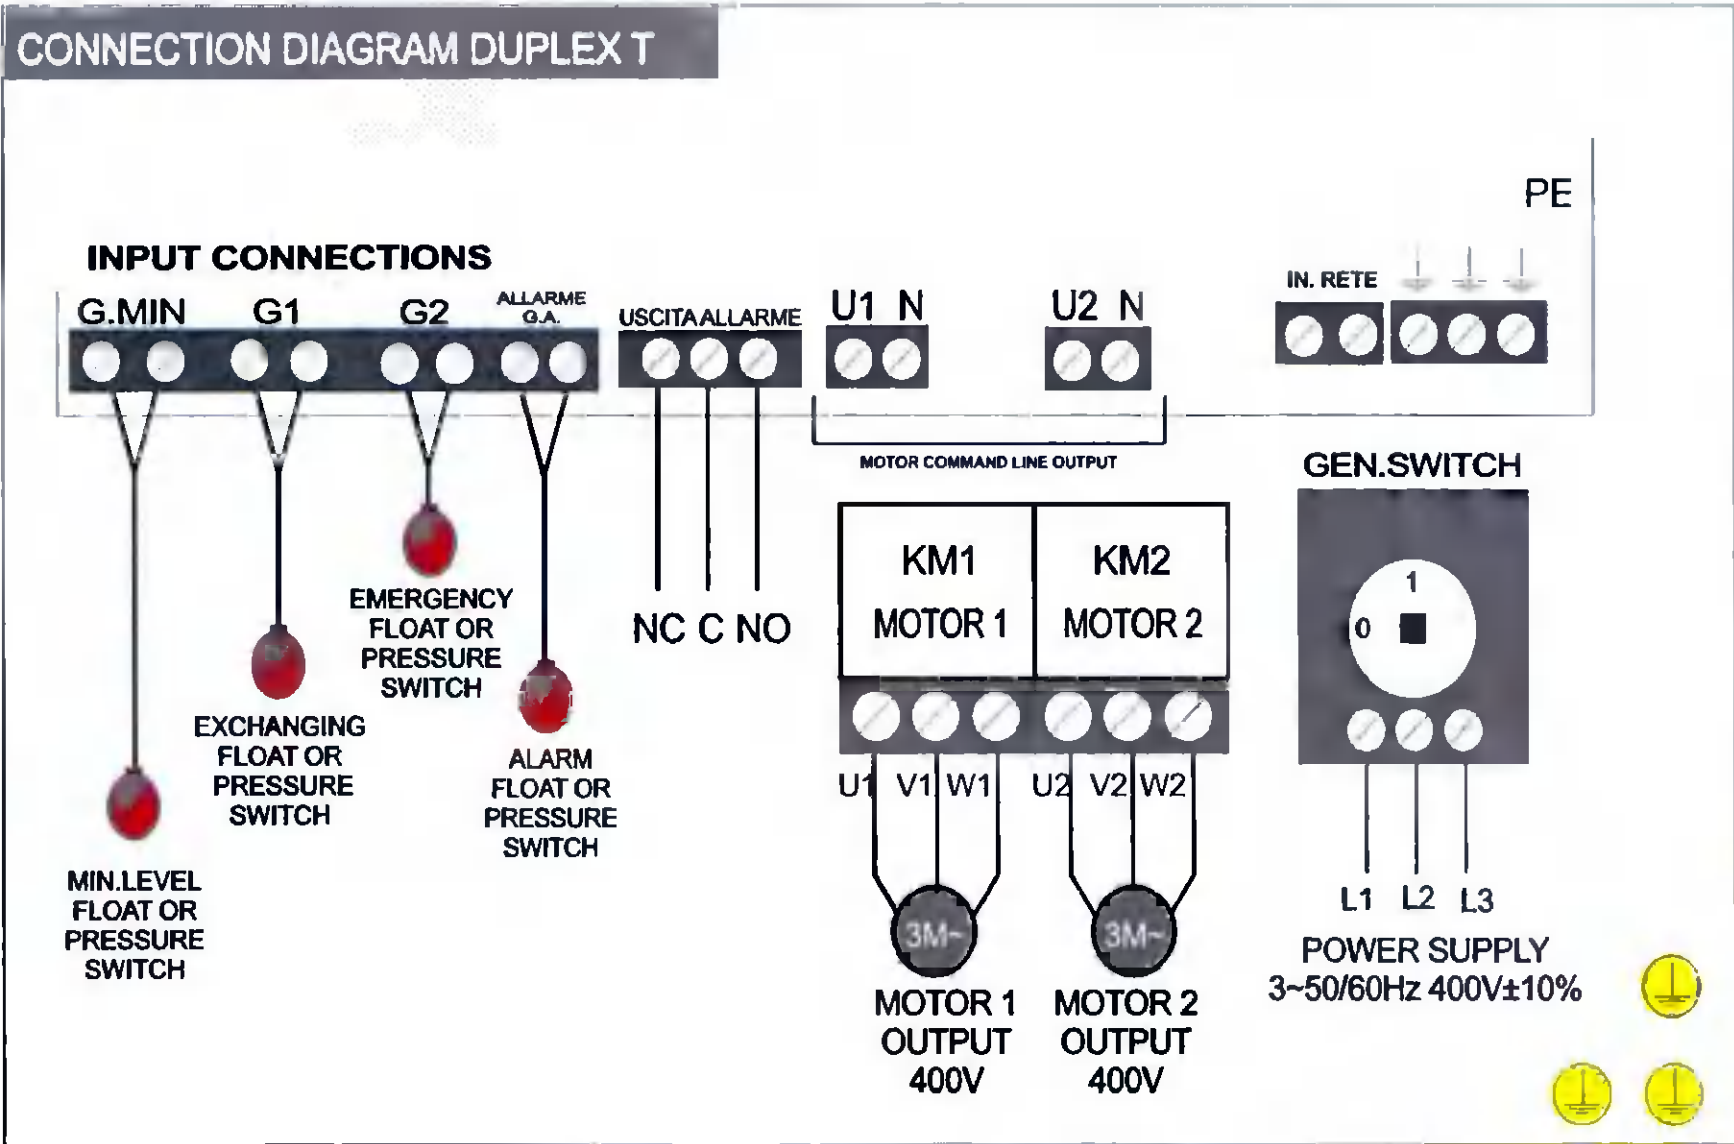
CONNECTION DIAGRAM DUPLEX T

PE

INPUT CONNECTIONS

G.MIN G1 G2 ALLARME G.A.

USCITA ALLARME

U1 N

U2 N

IN. RETE

MOTOR COMMAND LINE OUTPUT

GEN.SWITCH

KM1 MOTOR 1

KM2 MOTOR 2

1

0

NC C NO

EMERGENCY FLOAT OR PRESSURE SWITCH

EXCHANGING FLOAT OR PRESSURE SWITCH

ALARM FLOAT OR PRESSURE SWITCH

MIN.LEVEL FLOAT OR PRESSURE SWITCH

U1 V1 W1 U2 V2 W2

3M~

3M~

L1 L2 L3

POWER SUPPLY 3~50/60Hz 400V±10%

MOTOR 1 OUTPUT 400V

MOTOR 2 OUTPUT 400V